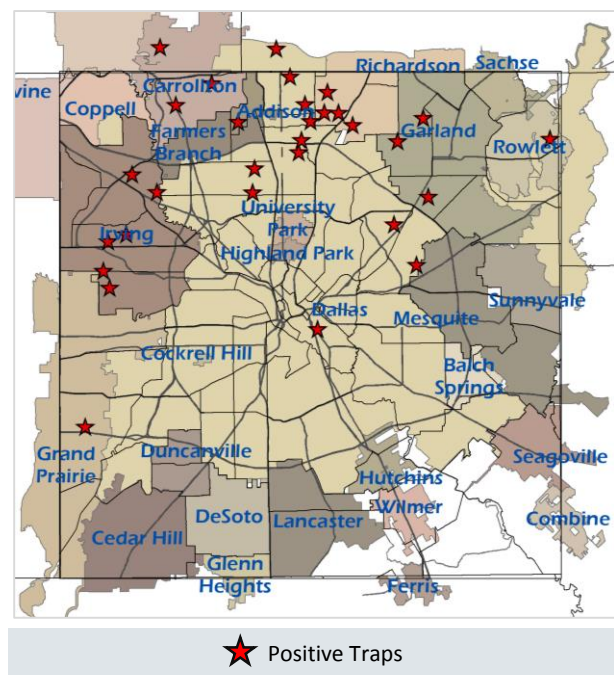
vine
Carrollton
Richardson
Sachse
Coppell
Farmers Branch
Addison
Garland
Rowlett
University Park
Irving
Highland Park
Sunnyvale
Dallas
Mesquite
Cockrell Hill
Balch Springs
Grand Prairie
Duncanville
Seagoville
Hutchins
Wilmer
DeSoto
Lancaster
Combine
Cedar Hill
Glenn Heights
Ferris

Positive Traps